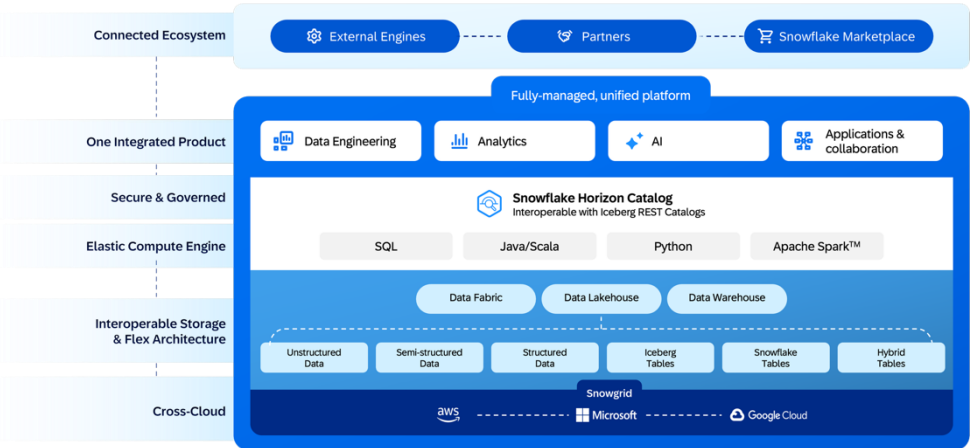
Connected Ecosystem

External Engines

Partners

Snowflake Marketplace

Fully-managed, unified platform

One Integrated Product

Data Engineering

Analytics

AI

Applications & collaboration

Secure & Governed

Snowflake Horizon Catalog
Interoperable with Iceberg REST Catalogs

Elastic Compute Engine

SQL

Java/Scala

Python

Apache Spark™

Interoperable Storage & Flex Architecture

Data Fabric

Data Lakehouse

Data Warehouse

Unstructured Data

Semi-structured Data

Structured Data

Iceberg Tables

Snowflake Tables

Hybrid Tables

Cross-Cloud

Snowgrid

aws

Microsoft

Google Cloud